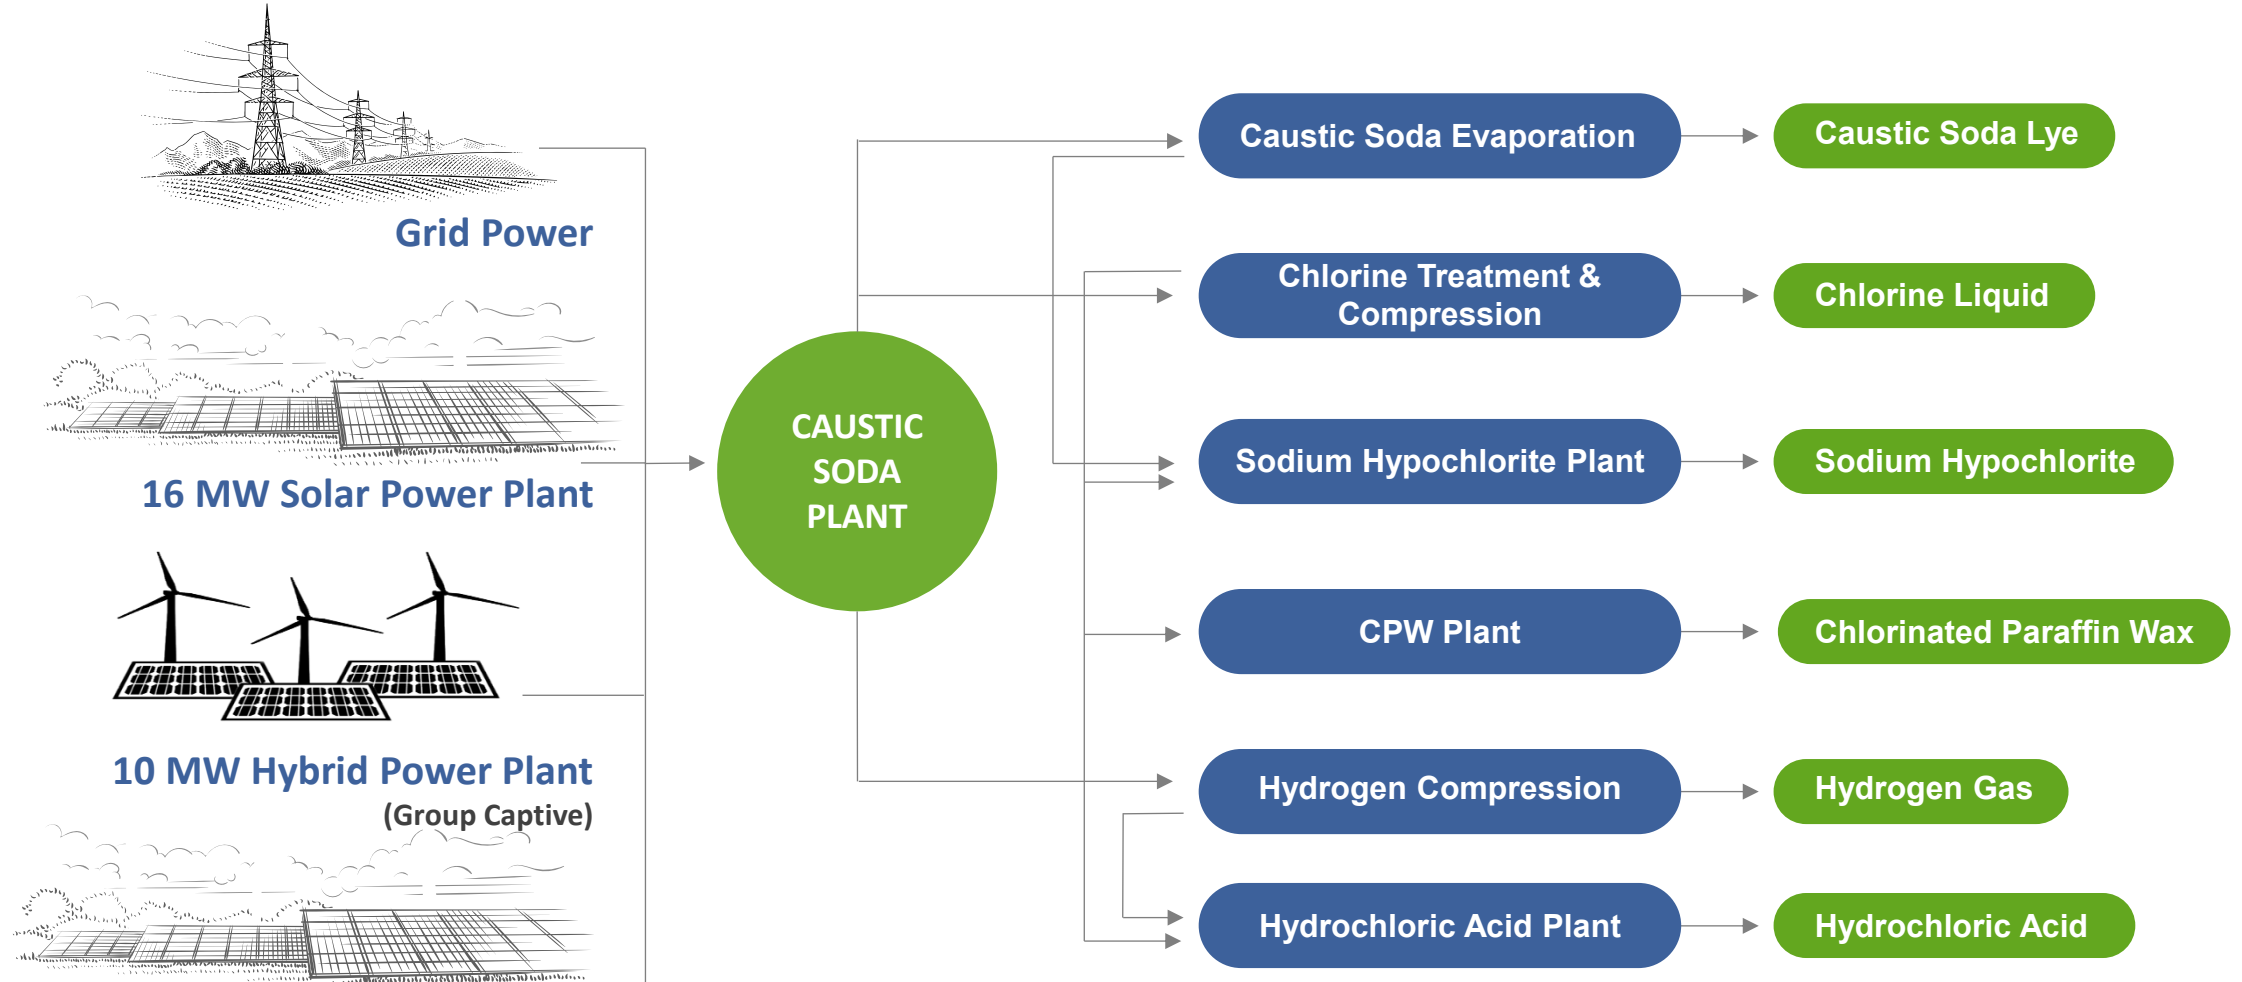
Grid Power

16 MW Solar Power Plant

10 MW Hybrid Power Plant
(Group Captive)

CAUSTIC SODA PLANT

Caustic Soda Evaporation

Caustic Soda Lye

Chlorine Treatment & Compression

Chlorine Liquid

Sodium Hypochlorite Plant

Sodium Hypochlorite

CPW Plant

Chlorinated Paraffin Wax

Hydrogen Compression

Hydrogen Gas

Hydrochloric Acid Plant

Hydrochloric Acid